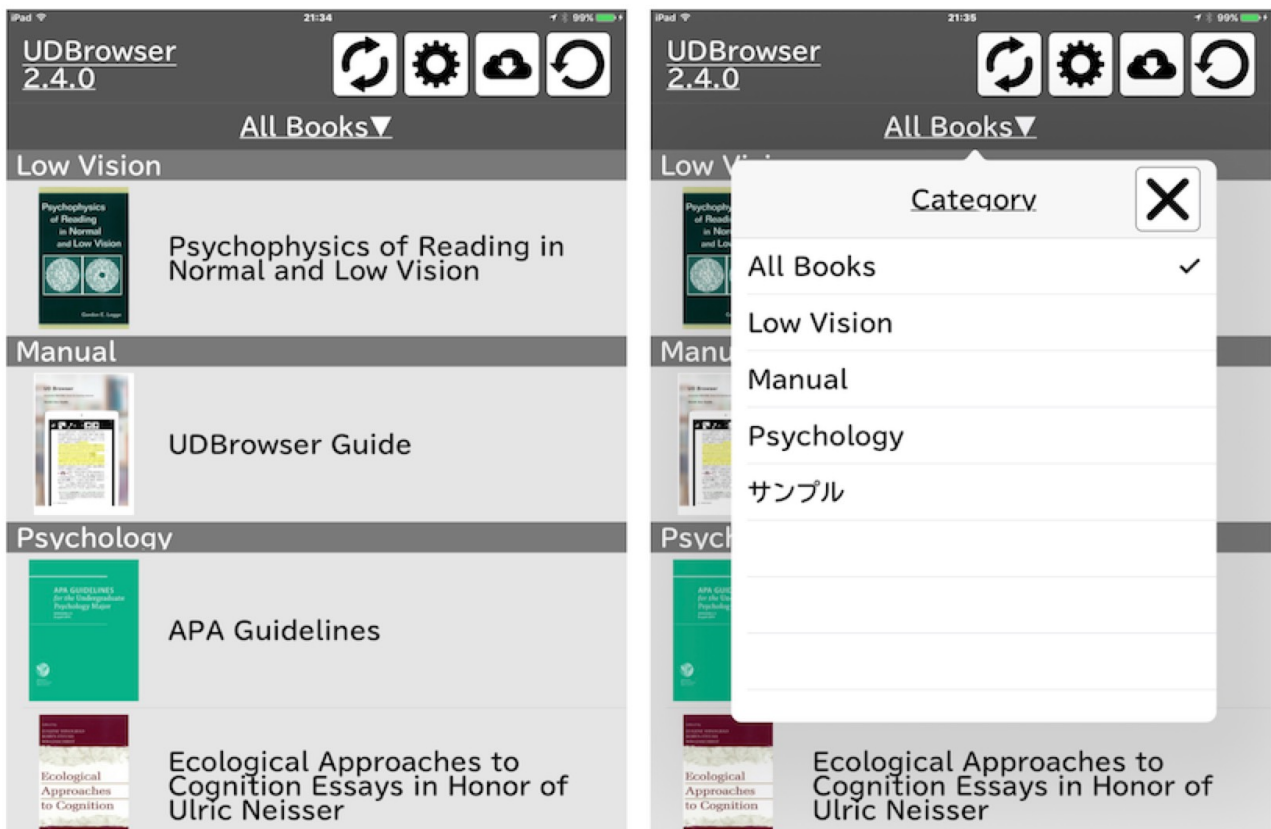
iPad
21:34
99%

UDBrowser 2.4.0

All Books▼

Low Vision

Psychophysics of Reading in Normal and Low Vision

Gordon E. Legge

Psychophysics of Reading in Normal and Low Vision

Manual

UDBrowser

UDBrowser Guide

Psychology

APA GUIDELINES for the Undergraduate Psychology Major

APA Guidelines

Ecological Approaches to Cognition

Ecological Approaches to Cognition Essays in Honor of Ulric Neisser

iPad
21:35
99%

UDBrowser 2.4.0

All Books▼

Low V

Category

All Books ✓

Low Vision

Manual

Psychology

サンプル

Manu

Psych

APA GUIDELINES for the Und Psycholog

Ecological Approaches to Cognition

Ecological Approaches to Cognition Essays in Honor of Ulric Neisser